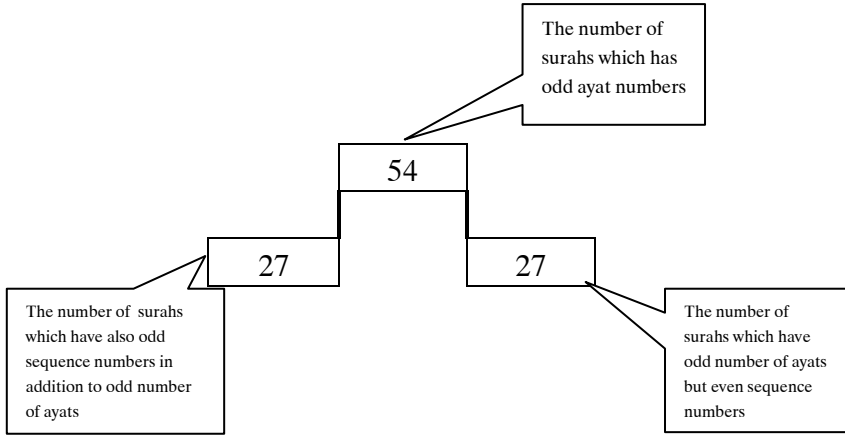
The number of surahs which has odd ayat numbers

54

27

27

The number of surahs which have also odd sequence numbers in addition to odd number of ayats

The number of surahs which have odd number of ayats but even sequence numbers